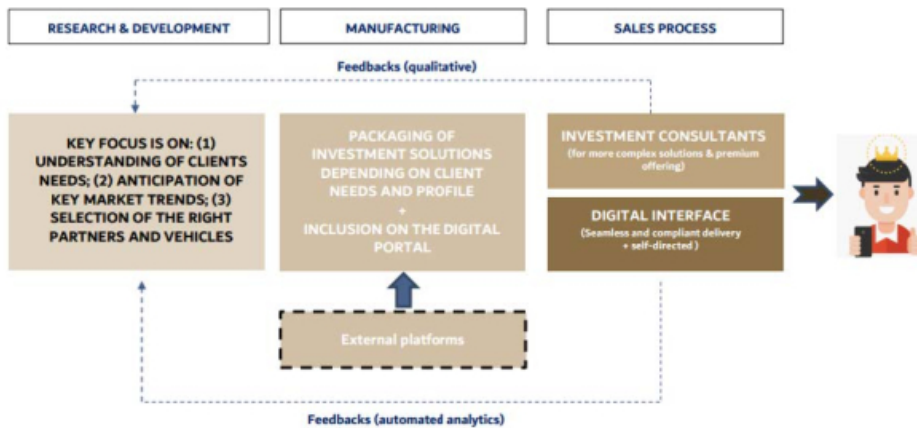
RESEARCH & DEVELOPMENT

MANUFACTURING

SALES PROCESS

Feedbacks (qualitative)

KEY FOCUS IS ON: (1) UNDERSTANDING OF CLIENTS NEEDS; (2) ANTICIPATION OF KEY MARKET TRENDS; (3) SELECTION OF THE RIGHT PARTNERS AND VEHICLES

PACKAGING OF INVESTMENT SOLUTIONS DEPENDING ON CLIENT NEEDS AND PROFILE + INCLUSION ON THE DIGITAL PORTAL

INVESTMENT CONSULTANTS
(for more complex solutions & premium offering)

DIGITAL INTERFACE
(Seamless and compliant delivery + self-directed )

External platforms

Feedbacks (automated analytics)